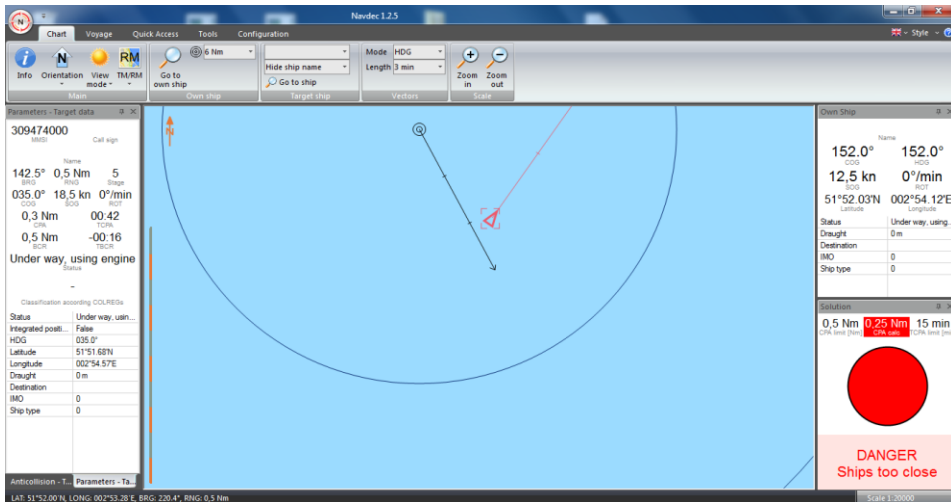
Navdec 1.2.5

Chart Voyage Quick Access Tools Configuration

Style

Info Orientation View mode TM/RM Main

Go to own ship 6 Nm Own ship

Hide ship name Go to ship Target ship

Mode HDG Length 3 min Vectors

Zoom in Zoom out Scale

N

Parameters - Target data

309474000
MMSI Call sign

Name

| 142.5° | 0,5 Nm | 5 |
|---|---|---|
| BRG | RNG | Stage |
| 035.0° | 18,5 kn | 0°/min |
| COG | SOG | ROT |
| 0,3 Nm | | 00:42 |
| CPA | | TCPA |
| 0,5 Nm | | -00:16 |
| BCR | | TBCR |

Under way, using engine
Status

Classification according COLREGs

-

| Status | Under way, usin... |
|---|---|
| Integrated positi... | False |
| HDG | 035.0° |
| Latitude | 51°51.68'N |
| Longitude | 002°54.57'E |
| Draught | 0 m |
| Destination | |
| IMO | 0 |
| Ship type | 0 |

Anticollision - T... Parameters - Ta...

Own Ship

Name

| 152.0° | 152.0° |
|---|---|
| COG | HDG |
| 12,5 kn | 0°/min |
| SOG | ROT |
| 51°52.03'N | 002°54.12'E |
| Latitude | Longitude |

| Status | Under way, using... |
|---|---|
| Draught | 0 m |
| Destination | |
| IMO | 0 |
| Ship type | 0 |

Solution

0,5 Nm 0,25 Nm 15 min
CPA limit [Nm] CPA calc TCPA limit [m

DANGER
Ships too close

LAT: 51°52.00'N, LONG: 002°53.28'E, BRG: 220.4°, RNG: 0,5 Nm

Scale 1:20000